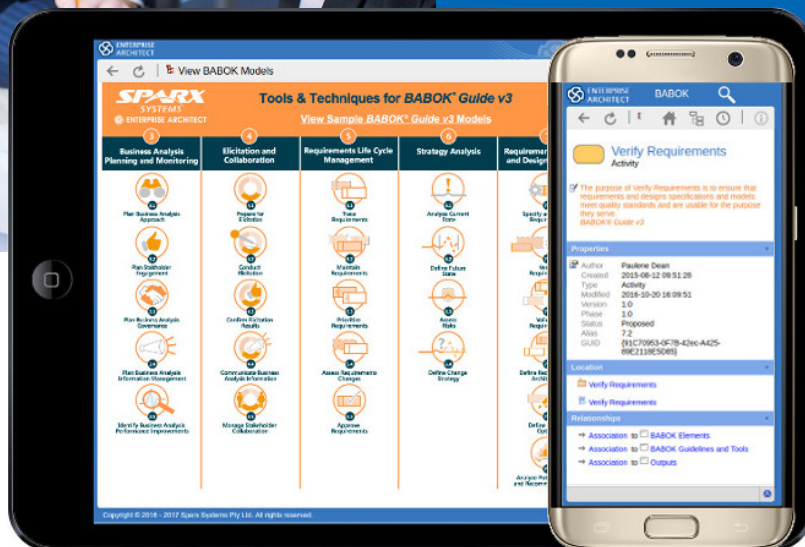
ENTERPRISE ARCHITECT

View BABOK Models

SPARX SYSTEMS
ENTERPRISE ARCHITECT

Tools & Techniques for BABOK® Guide v3

View Sample BABOK® Guide v3 Models

3
Business Analysis Planning and Monitoring

4
Elicitation and Collaboration

5
Requirements Life Cycle Management

6
Stratagy Analysis

Requireme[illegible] and Design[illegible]

Plan Business Analysis Approach

Plan Stakeholder Engagement

Plan Business Analysis Governance

Plan Business Analysis Information Management

Identify Business Analysis Performance Improvements

Prepare for Elicitation

Conduct Elicitation

Confirm Elicitation Results

Communicate Business Analysis Information

Manage Stakeholder Collaboration

Trace Requirements

Maintain Requirements

Prioritize Requirements

Assess Requirements Changes

Approve Requirements

Analyze Current State

Define Future State

Assess Risks

Define Change Strategy

Specify a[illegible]

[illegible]

Veri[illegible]

Define Re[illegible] Archit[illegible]

Define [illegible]

Analyze Pot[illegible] and Recom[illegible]

Copyright © 2016 - 2017 Sparx Systems Pty Ltd. All rights reserved.

ENTERPRISE ARCHITECT

BABOK

Verify Requirements
Activity

The purpose of Verify Requirements is to ensure that requirements and designs specifications and models meet quality standards and are usable for the purpose they serve.
BABOK® Guide v3

Properties

Author Paulone Dean
Created 2015-08-12 09:51:28
Type Activity
Modified 2016-10-20 16:09:51
Version 1.0
Phase 1.0
Status Proposed
Alias 7.2
GUID {91C70953-0F7B-42ec-A425-89E2118E5085}

Location

Verify Requirements

Verify Requirements

Relationships

Association to BABOK Elements
Association to BABOK Guidelines and Tools
Association to Outputs